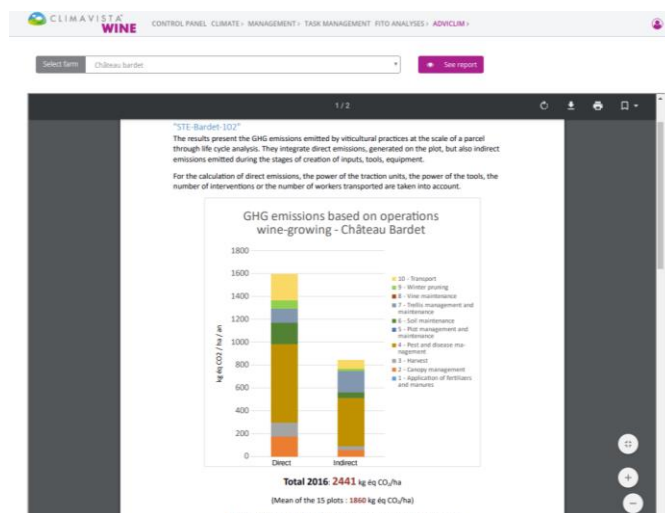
CLIMAVISTA WINE

CONTROL PANEL CLIMATE › MANAGEMENT › TASK MANAGEMENT FITO ANALYSES › ADVICLIM ›

Select farm Château bardet

See report

1 / 2

"STE-Bardet-102"

The results present the GHG emissions emitted by viticultural practices at the scale of a parcel through life cycle analysis. They integrate direct emissions, generated on the plot, but also indirect emissions emitted during the stages of creation of inputs, tools, equipment.

For the calculation of direct emissions, the power of the traction units, the power of the tools, the number of interventions or the number of workers transported are taken into account.

GHG emissions based on operations wine-growing - Château Bardet

1800
1600
1400
1200
1000
800
600
400
200
0

kg éq CO2 / ha / an

Direct
Indirect

10 - Transport
9 - Winter pruning
8 - Vine maintenance
7 - Trellis management and maintenance
6 - Soil maintenance
5 - Plot management and maintenance
4 - Pest and disease management
3 - Harvest
2 - Canopy management
1 - Application of fertilizers and manures

Total 2016: 2441 kg éq $CO_2$/ha

(Mean of the 15 plots : 1860 kg éq $CO_2$/ha)